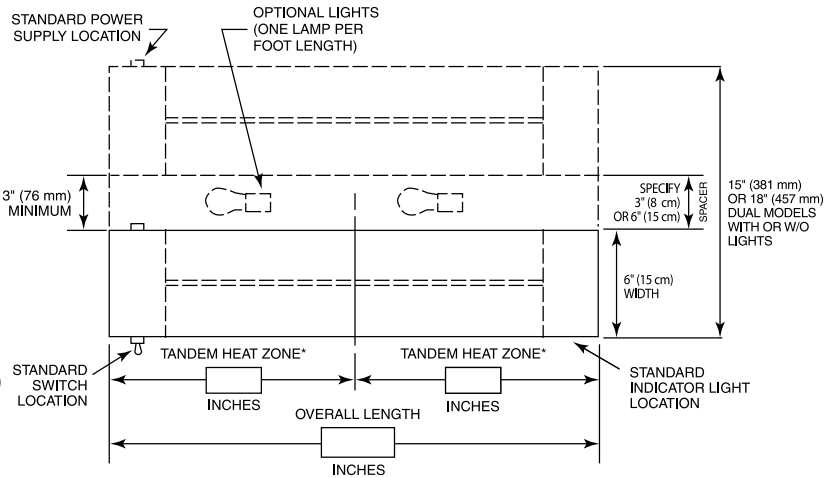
STANDARD POWER SUPPLY LOCATION

OPTIONAL LIGHTS (ONE LAMP PER FOOT LENGTH)

3" (76 mm) MINIMUM

SPECIFY 3" (8 cm) OR 6" (15 cm)

SPACER

15" (381 mm) OR 18" (457 mm) DUAL MODELS WITH OR W/O LIGHTS

6" (15 cm) WIDTH

STANDARD SWITCH LOCATION

TANDEM HEAT ZONE*

TANDEM HEAT ZONE*

STANDARD INDICATOR LIGHT LOCATION

INCHES

INCHES

OVERALL LENGTH

INCHES